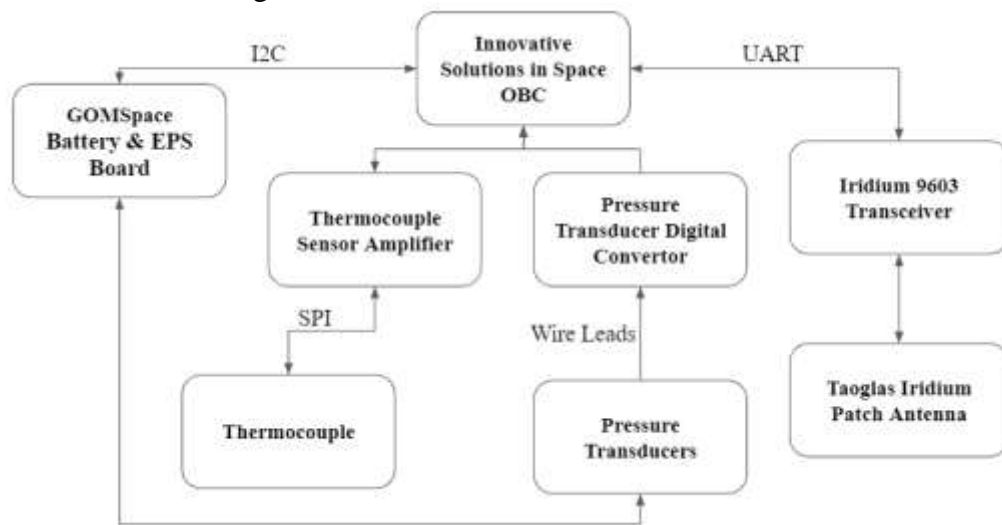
I2C

Innovative Solutions in Space OBC

UART

GOMSpace Battery & EPS Board

Thermocouple Sensor Amplifier

Pressure Transducer Digital Convertor

Iridium 9603 Transceiver

SPI

Wire Leads

Thermocouple

Pressure Transducers

Taoglas Iridium Patch Antenna